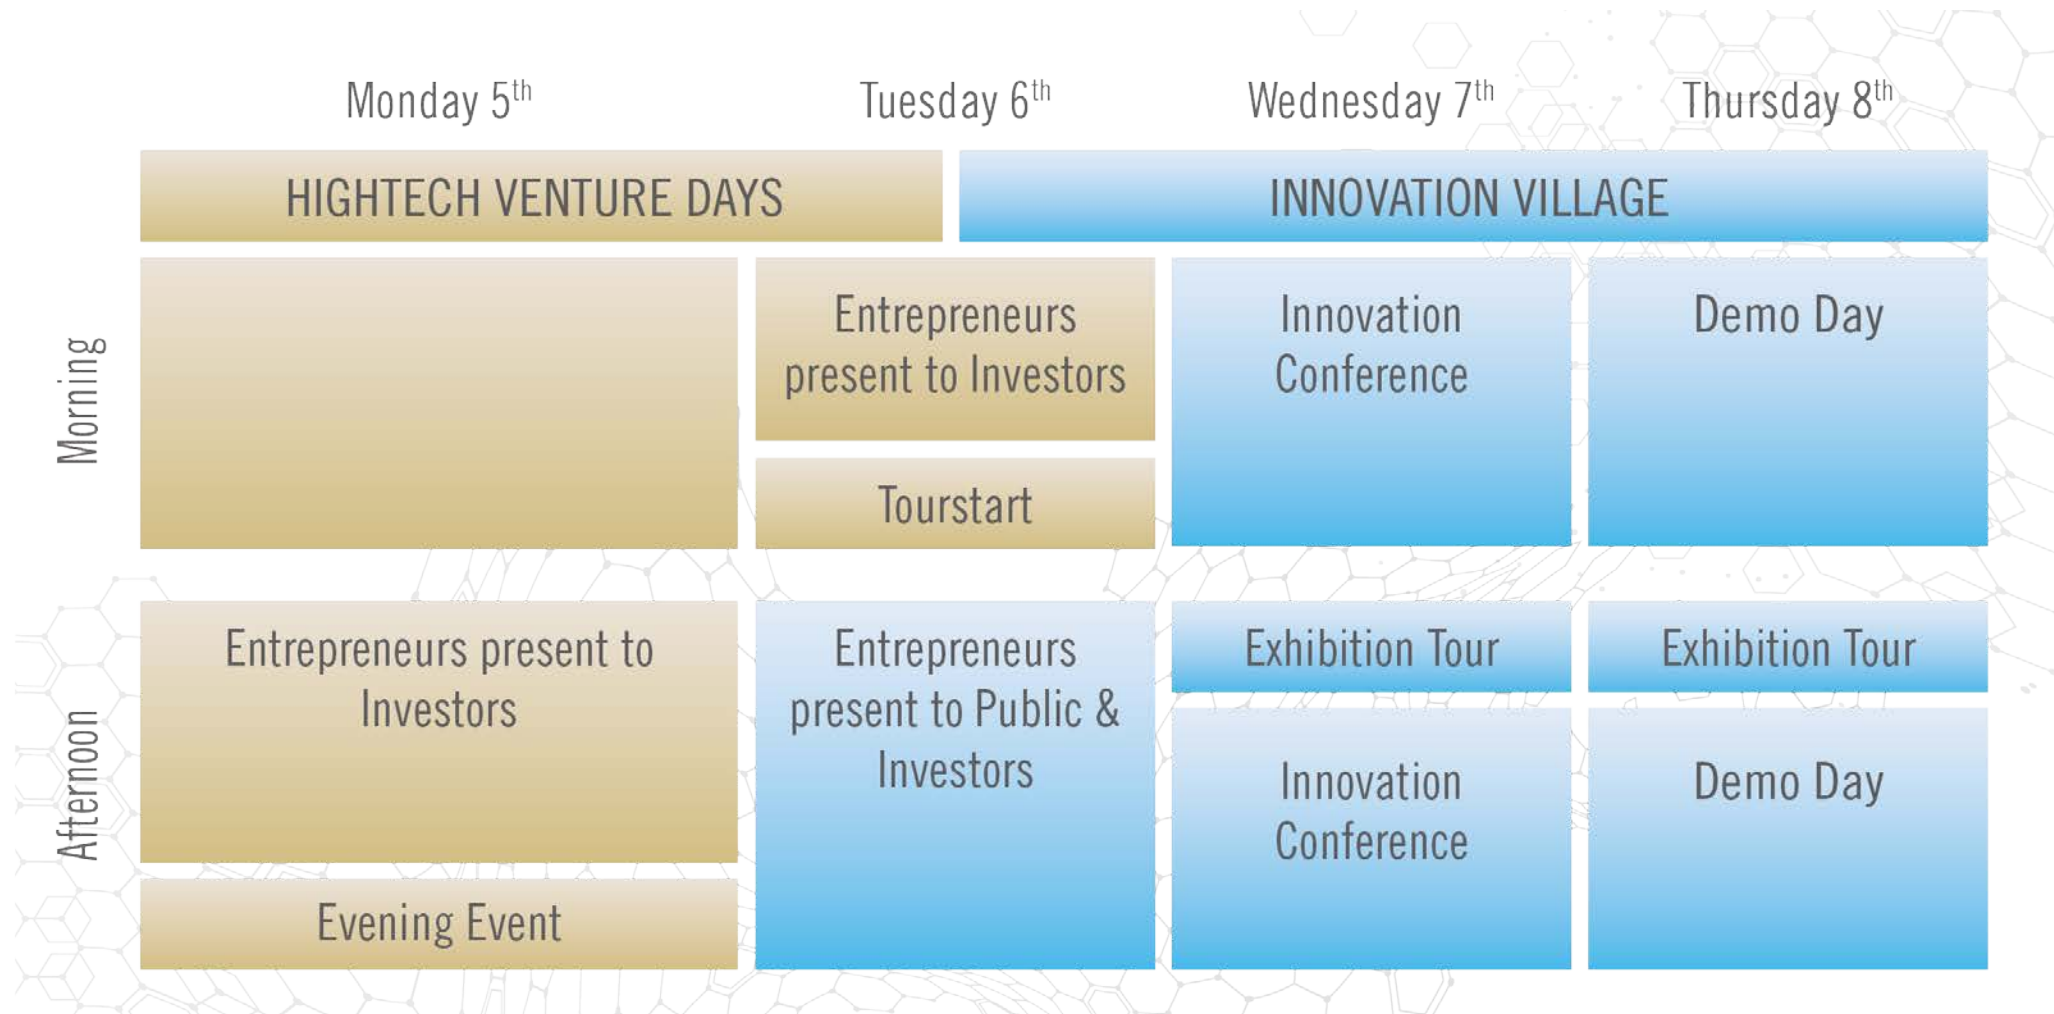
| | Monday 5$^{th}$ | Tuesday 6$^{th}$ | Wednesday 7$^{th}$ | Thursday 8$^{th}$ |
|---|---|---|---|---|
| | HIGHTECH VENTURE DAYS | HIGHTECH VENTURE DAYS | INNOVATION VILLAGE | INNOVATION VILLAGE |
| Morning | | Entrepreneurs present to Investors / Tourstart | Innovation Conference | Demo Day |
| Afternoon | Entrepreneurs present to Investors / Evening Event | Entrepreneurs present to Public & Investors | Exhibition Tour / Innovation Conference | Exhibition Tour / Demo Day |